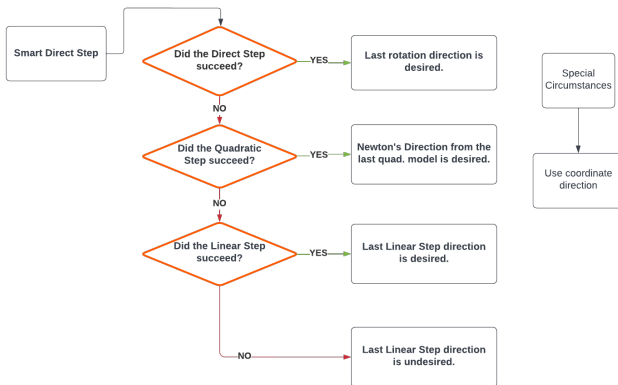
Smart Direct Step

Did the Direct Step succeed?

YES

Last rotation direction is desired.

NO

Did the Quadratic Step succeed?

YES

Newton's Direction from the last quad. model is desired.

NO

Did the Linear Step succeed?

YES

Last Linear Step direction is desired.

NO

Last Linear Step direction is undesired.

Special Circumstances

Use coordinate direction